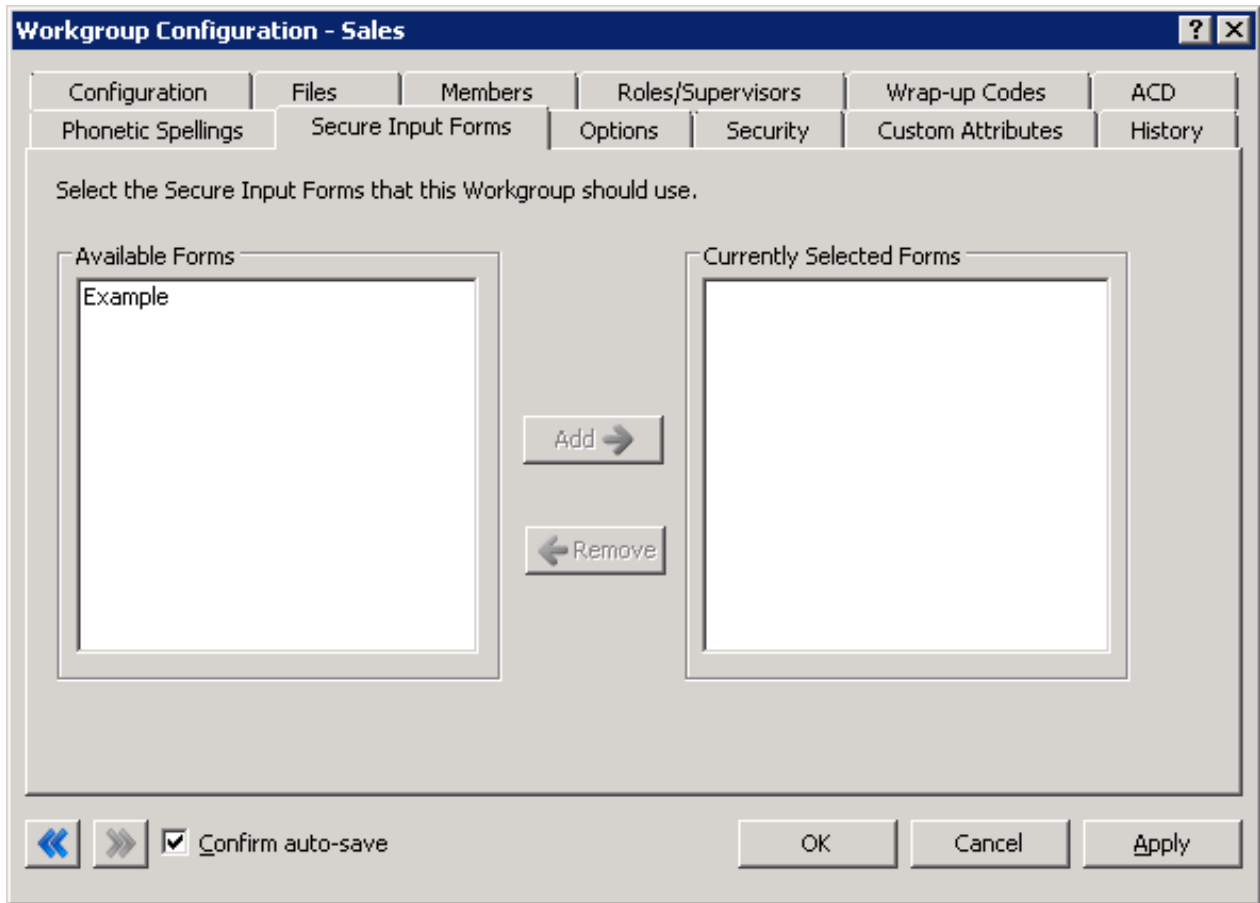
Workgroup Configuration - Sales

?

Configuration | Files | Members | Roles/Supervisors | Wrap-up Codes | ACD
Phonetic Spellings | Secure Input Forms | Options | Security | Custom Attributes | History

Select the Secure Input Forms that this Workgroup should use.

Available Forms

Example

Add

Remove

Currently Selected Forms

Confirm auto-save

OK

Cancel

Apply